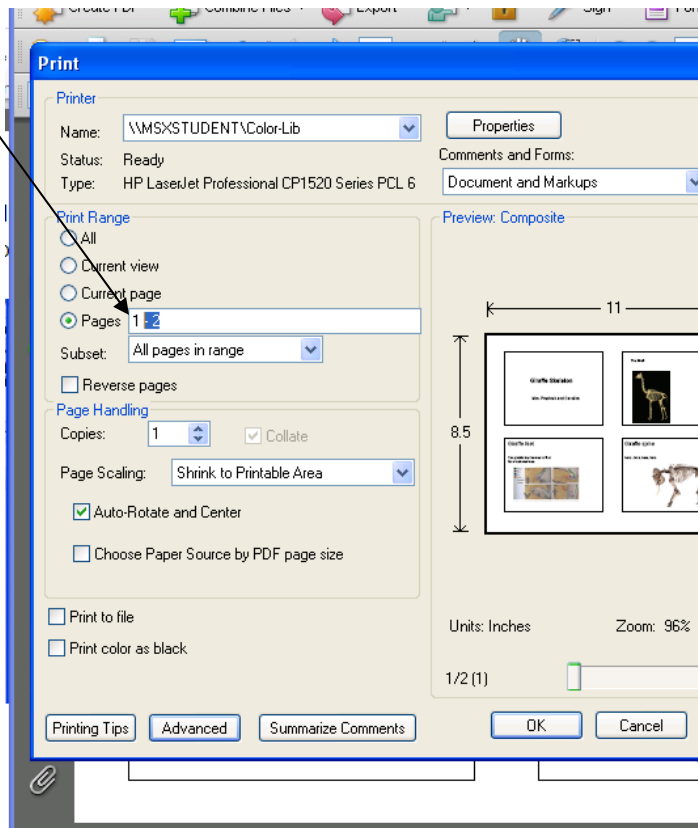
Create PDF Combine Files Export Sign

Print

Printer
Name: \\MSXSTUDENT\Color-Lib
Properties
Status: Ready
Type: HP LaserJet Professional CP1520 Series PCL 6
Comments and Forms:
Document and Markups

Print Range
All
Current view
Current page
Pages 1 - 2
Subset: All pages in range
Reverse pages

Preview: Composite
11
8.5
Giraffe Skeleton
Giraffe Skull
Giraffe spine

Page Handling
Copies: 1
Collate
Page Scaling: Shrink to Printable Area
Auto-Rotate and Center
Choose Paper Source by PDF page size

Print to file
Print color as black

Units: Inches
Zoom: 96%
1/2 (1)

Printing Tips
Advanced
Summarize Comments
OK
Cancel